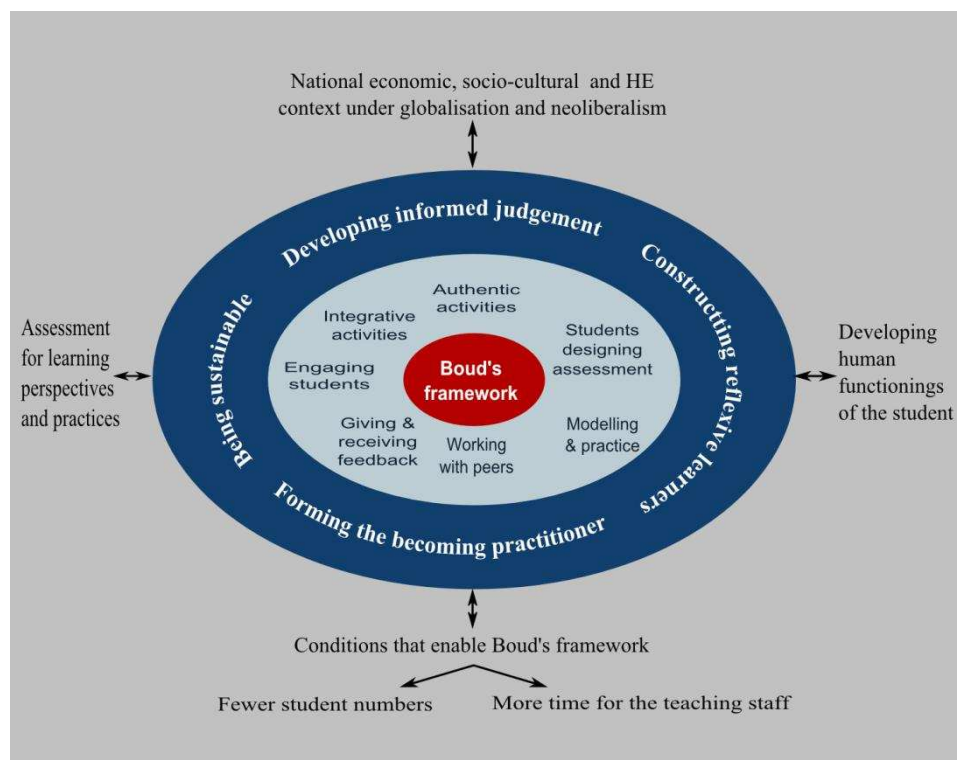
National economic, socio-cultural and HE context under globalisation and neoliberalism

Developing informed judgement

Constructing reflexive learners

Forming the becoming practitioner

Being sustainable

Assessment for learning perspectives and practices

Authentic activities

Integrative activities

Students designing assessment

Engaging students

Boud's framework

Giving & receiving feedback

Working with peers

Modelling & practice

Developing human functionings of the student

Conditions that enable Boud's framework

Fewer student numbers

More time for the teaching staff